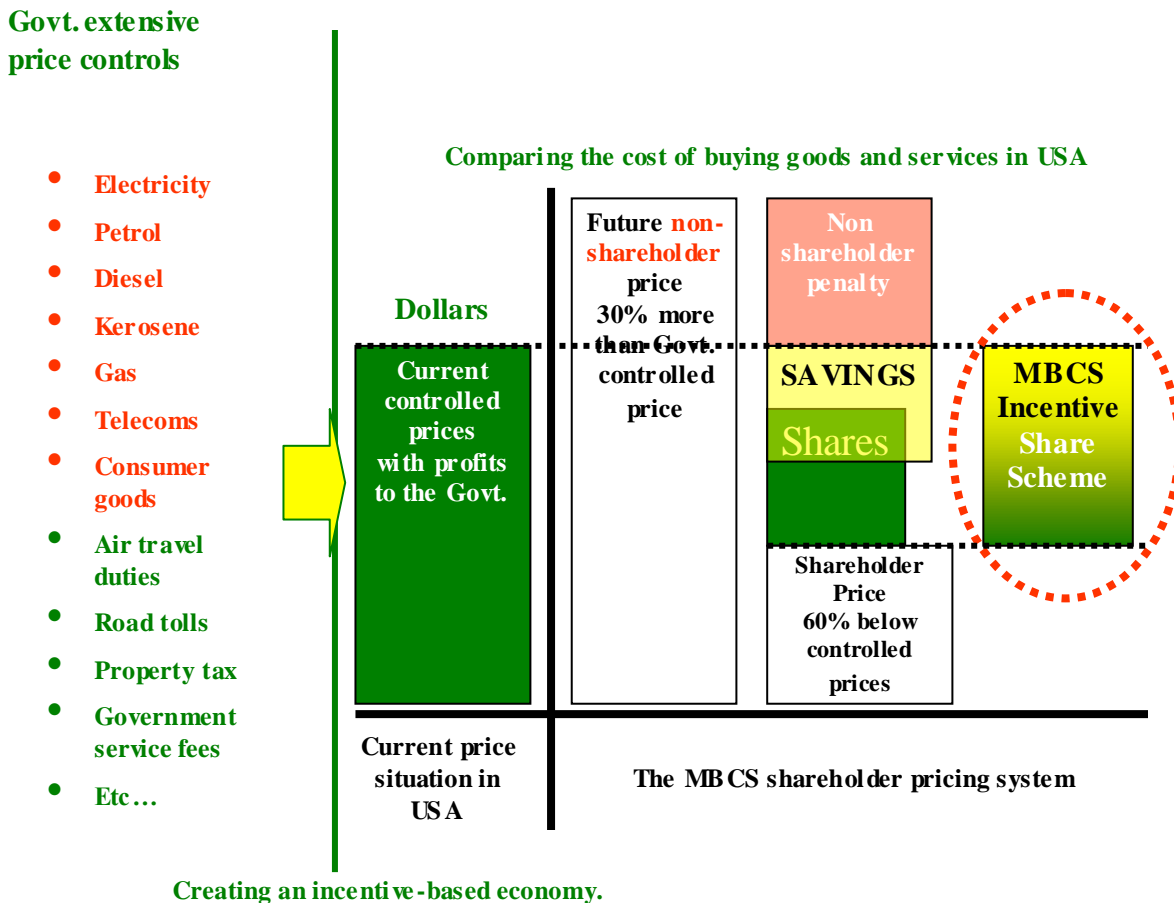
Govt. extensive price controls

- Electricity
- Petrol
- Diesel
- Kerosene
- Gas
- Telecoms
- Consumer goods
- Air travel duties
- Road tolls
- Property tax
- Government service fees
- Etc…

Comparing the cost of buying goods and services in USA

Dollars

Current controlled prices with profits to the Govt.

Future non-shareholder price 30% more than Govt. controlled price

Non shareholder penalty

SAVINGS

Shares

Shareholder Price 60% below controlled prices

MBCS Incentive Share Scheme

Current price situation in USA

The MBCS shareholder pricing system

Creating an incentive-based economy.